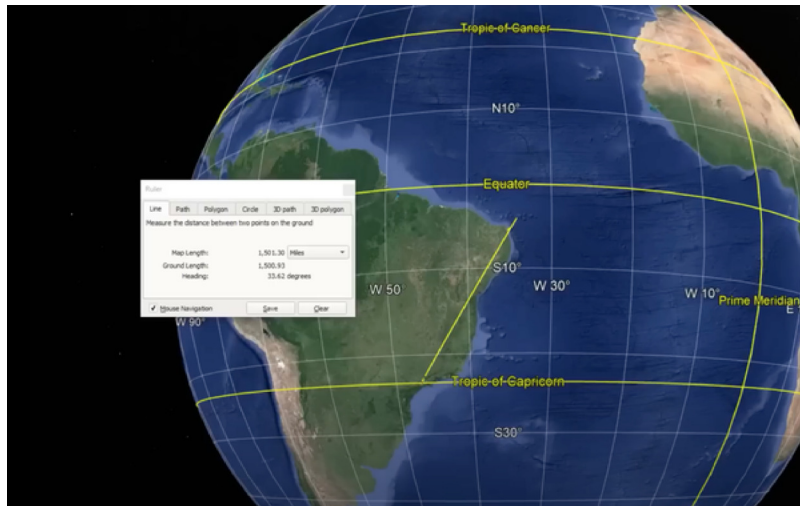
Tropic of Cancer

N10°

Equator

Ruler

Line | Path | Polygon | Circle | 3D path | 3D polygon

Measure the distance between two points on the ground

Map Length: 1,501.30 Miles

Ground Length: 1,500.93

Heading: 33.62 degrees

Mouse Navigation | Save | Clear

W 50

W 90°

S10°

W 30°

W 10°

Prime Meridian

E

Tropic of Capricorn

S30°